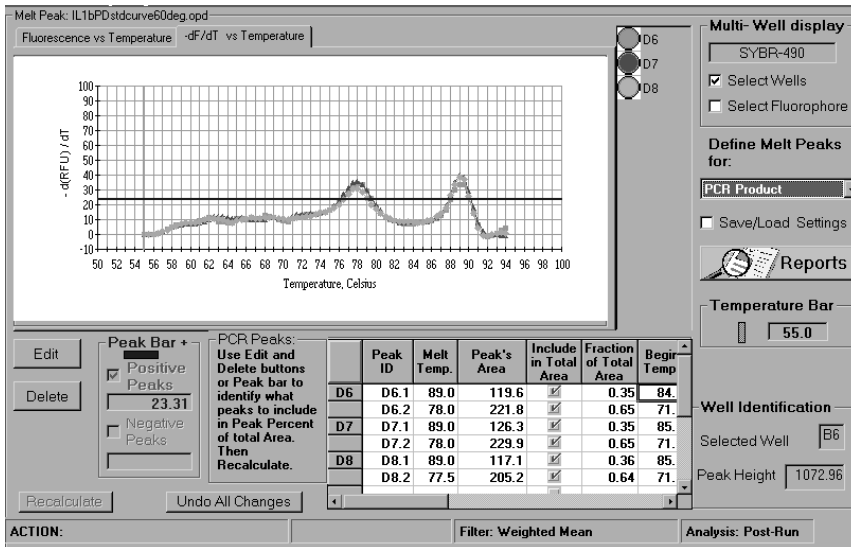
Melt Peak: IL1bPDstdcurve60deg.opd

Fluorescence vs Temperature | -dF/dT vs Temperature

D6
D7
D8

100
90
80
70
60
50
40
30
20
10
0
-10

- d(RFU) / dT

50 52 54 56 58 60 62 64 66 68 70 72 74 76 78 80 82 84 86 88 90 92 94 96 98 100

Temperature, Celsius

Multi- Well display
SYBR-490
☑ Select Wells
☐ Select Fluorophore

Define Melt Peaks for:
PCR Product

☐ Save/Load Settings

Reports

Temperature Bar
55.0

Edit

Delete

Peak Bar +
☑ Positive Peaks
23.31
☐ Negative Peaks

PCR Peaks:
Use Edit and Delete buttons or Peak bar to identify what peaks to include in Peak Percent of total Area. Then Recalculate.

| | Peak ID | Melt Temp. | Peak's Area | Include in Total Area | Fraction of Total Area | Begin Temp |
|---|---|---|---|---|---|---|
| D6 | D6.1 | 89.0 | 119.6 | ☑ | 0.35 | 84. |
| | D6.2 | 78.0 | 221.8 | ☑ | 0.65 | 71. |
| D7 | D7.1 | 89.0 | 126.3 | ☑ | 0.35 | 85. |
| | D7.2 | 78.0 | 229.9 | ☑ | 0.65 | 71. |
| D8 | D8.1 | 89.0 | 117.1 | ☑ | 0.36 | 85. |
| | D8.2 | 77.5 | 205.2 | ☑ | 0.64 | 71. |

Well Identification
Selected Well B6
Peak Height 1072.96

Recalculate
Undo All Changes

ACTION:
Filter: Weighted Mean
Analysis: Post-Run